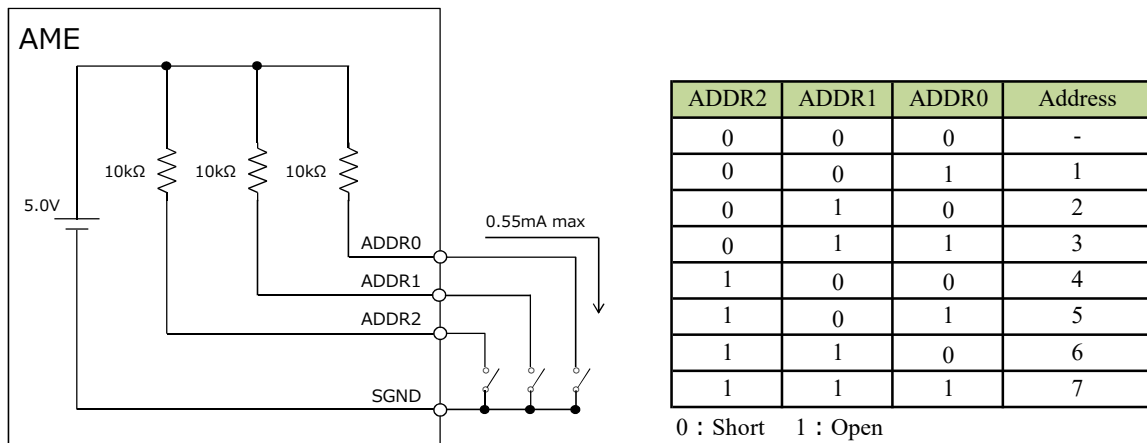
AME

10kΩ 10kΩ 10kΩ

5.0V

0.55mA max

ADDR0

ADDR1

ADDR2

SGND

| ADDR2 | ADDR1 | ADDR0 | Address |
|---|---|---|---|
| 0 | 0 | 0 | - |
| 0 | 0 | 1 | 1 |
| 0 | 1 | 0 | 2 |
| 0 | 1 | 1 | 3 |
| 1 | 0 | 0 | 4 |
| 1 | 0 | 1 | 5 |
| 1 | 1 | 0 | 6 |
| 1 | 1 | 1 | 7 |

0：Short 1：Open